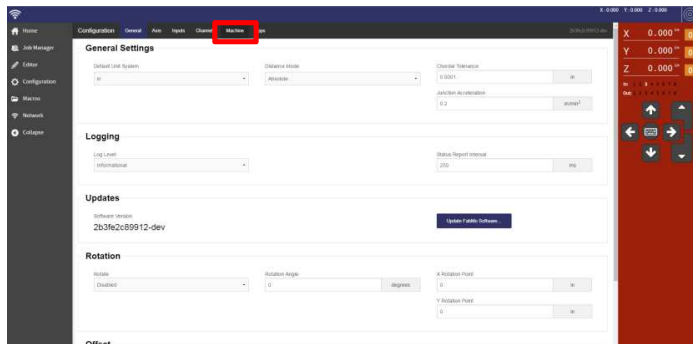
X: 0.000 Y: 0.000 Z: 0.000

Home
Job Manager
Editor
Configuration
Macros
Network
Collapse

Configuration General Axis Inputs Channel Machine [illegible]ps

General Settings

Default Unit System
in

Distance Mode
Absolute

Chordal Tolerance
0.0001
in

Junction Acceleration
0.2
in/min²

Logging

Log Level
Informational

Status Report Interval
250
ms

Updates

Software Version
2b3fe2c89912-dev

Update Fabble Software...

Rotation

Rotate
Disabled

Rotation Angle
0
degrees

X Rotation Point
0
in

Y Rotation Point
0
in

Offset

X 0.000 in
Y 0.000 in
Z 0.000 in